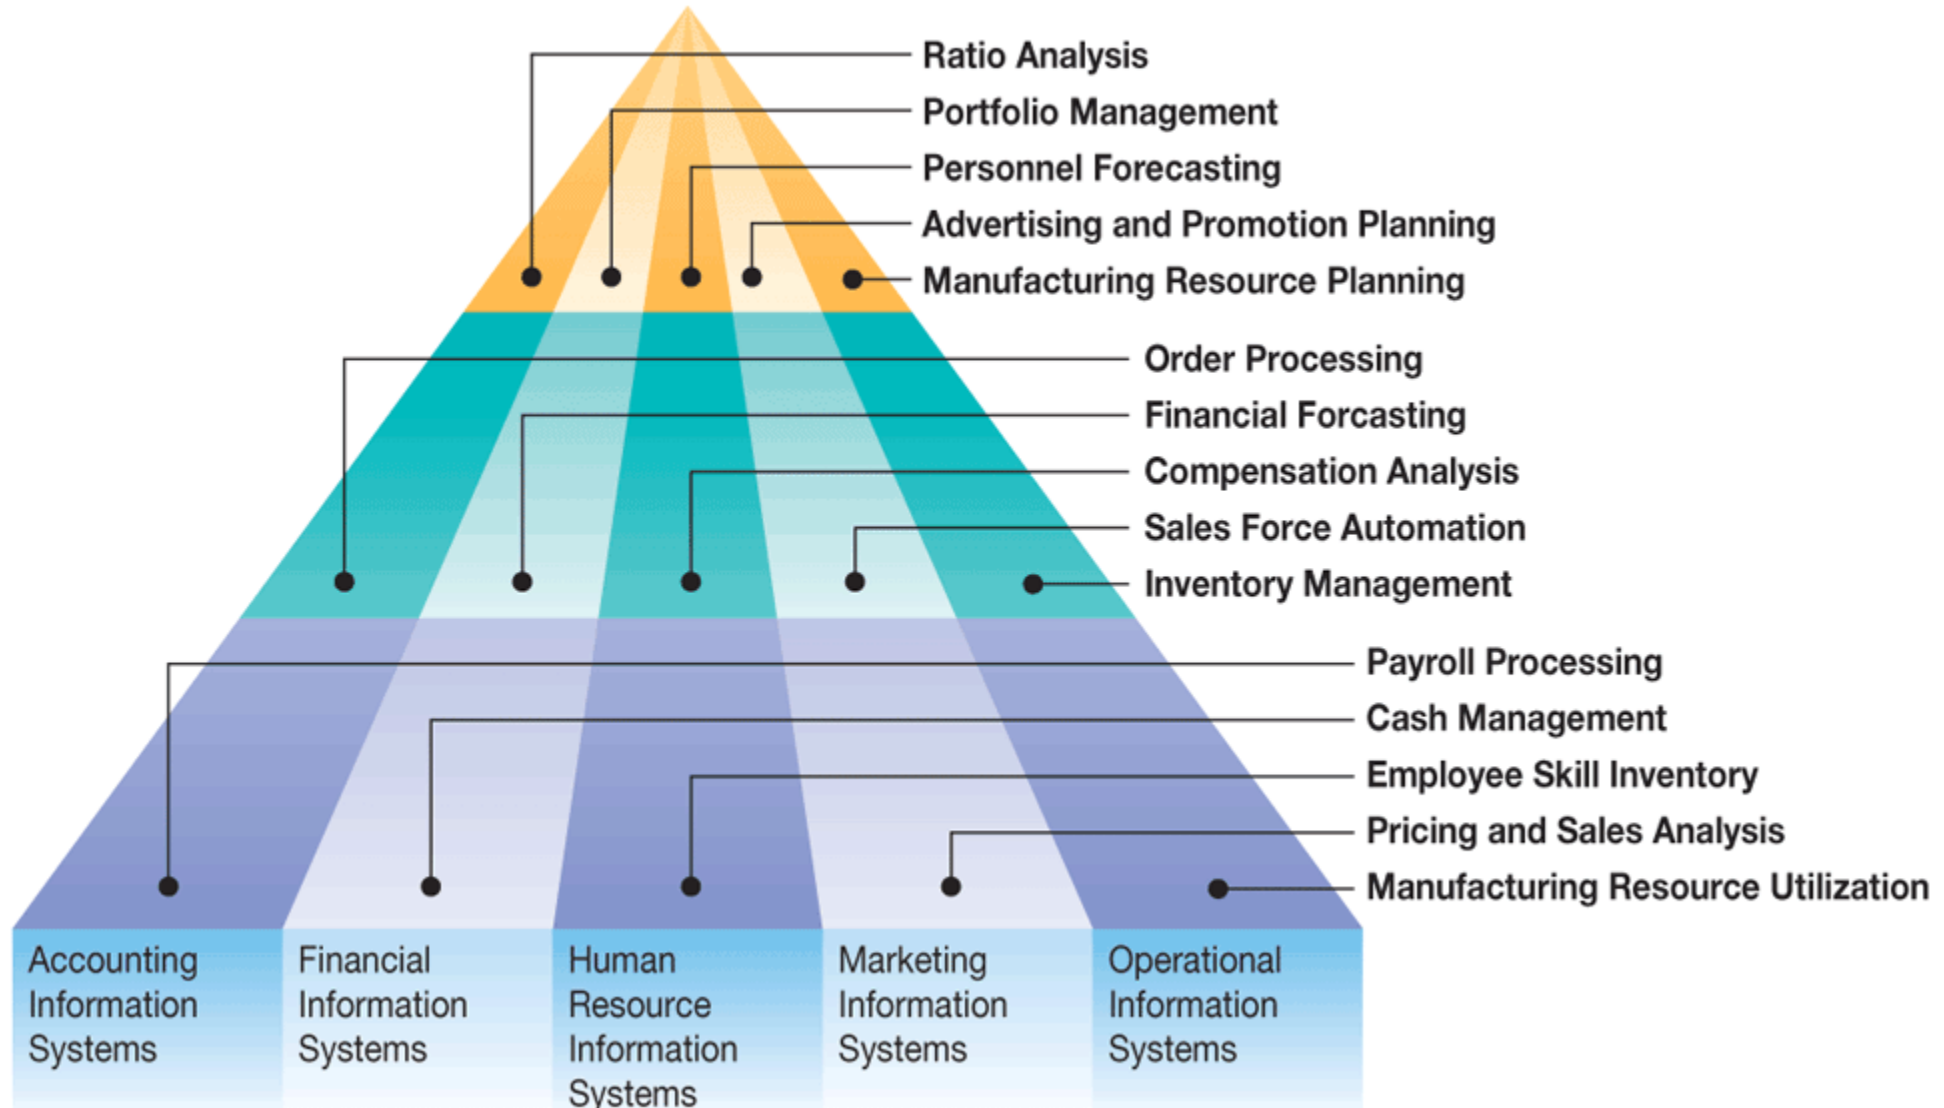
Ratio Analysis
Portfolio Management
Personnel Forecasting
Advertising and Promotion Planning
Manufacturing Resource Planning

Order Processing
Financial Forcasting
Compensation Analysis
Sales Force Automation
Inventory Management

Payroll Processing
Cash Management
Employee Skill Inventory
Pricing and Sales Analysis
Manufacturing Resource Utilization

Accounting Information Systems

Financial Information Systems

Human Resource Information Systems

Marketing Information Systems

Operational Information Systems